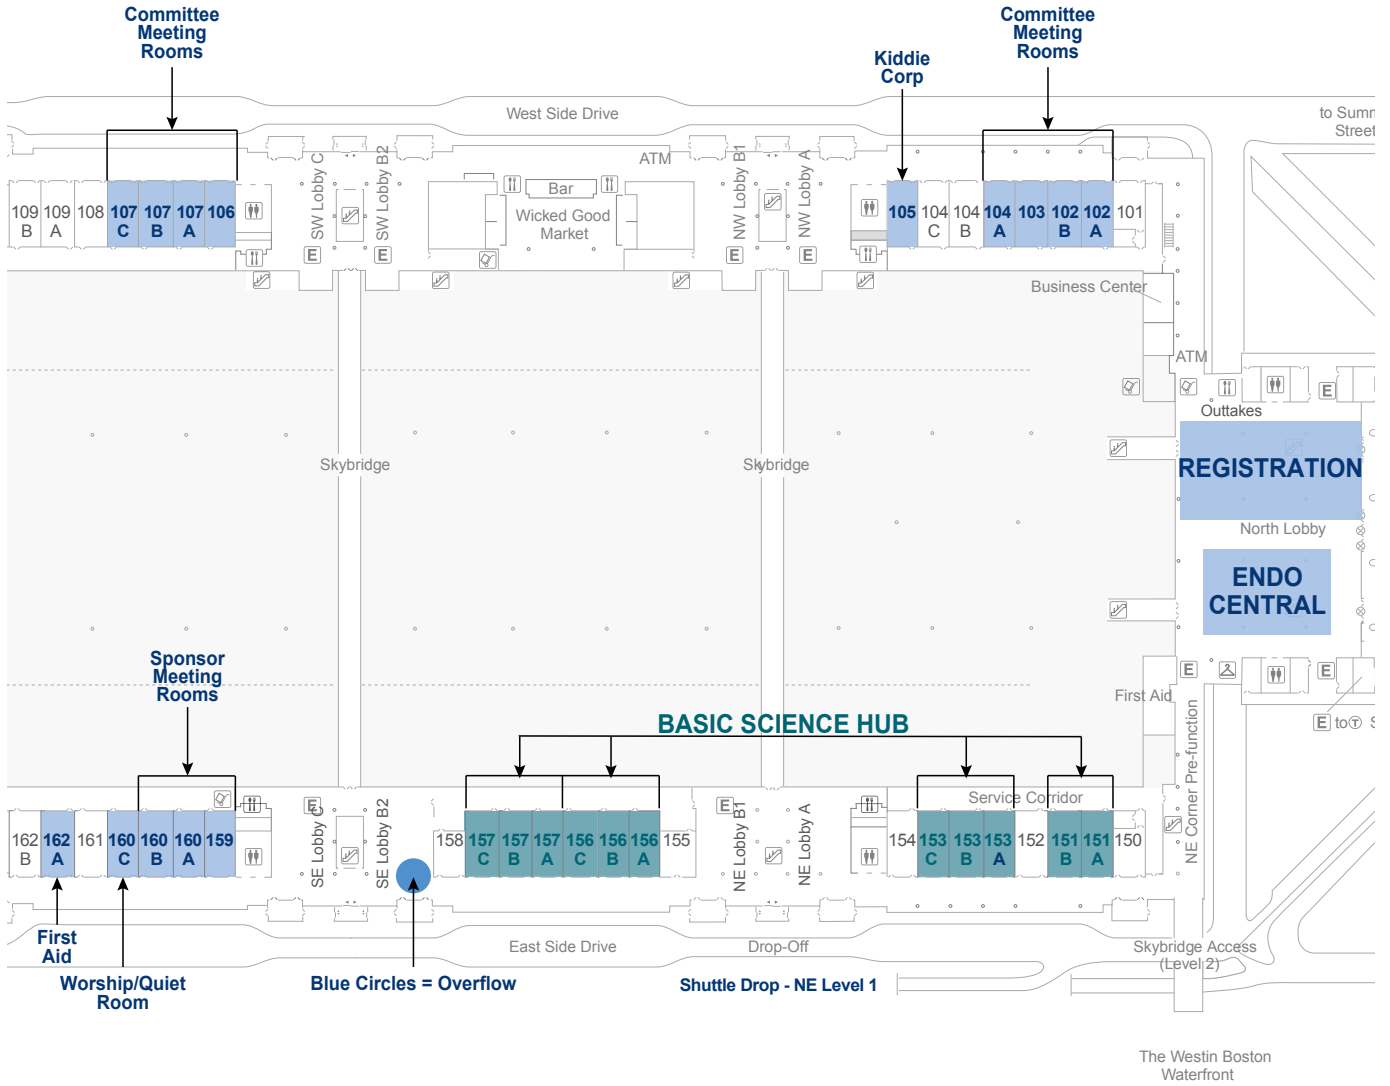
Committee Meeting Rooms

Kiddie Corp

Committee Meeting Rooms

West Side Drive

to Sumn Street

ATM

109 B | 109 A | 108 | 107 C | 107 B | 107 A | 106

SW Lobby C

SW Lobby B2

Bar

Wicked Good Market

NW Lobby B1

NW Lobby A

105 | 104 C | 104 B | 104 A | 103 | 102 B | 102 A | 101

E

E

E

E

Business Center

ATM

Outtakes

E

REGISTRATION

North Lobby

ENDO CENTRAL

Skybridge

Skybridge

Sponsor Meeting Rooms

First Aid

E

E

E to

BASIC SCIENCE HUB

NE Corner Pre-function

Service Corridor

162 B | 162 A | 161 | 160 C | 160 B | 160 A | 159

SE Lobby C

SE Lobby B2

E

158 | 157 C | 157 B | 157 A | 156 C | 156 B | 156 A | 155

E

NE Lobby B1

NE Lobby A

154 | 153 C | 153 B | 153 A | 152 | 151 B | 151 A | 150

East Side Drive

Drop-Off

Skybridge Access (Level 2)

First Aid

Worship/Quiet Room

Blue Circles = Overflow

Shuttle Drop - NE Level 1

The Westin Boston Waterfront